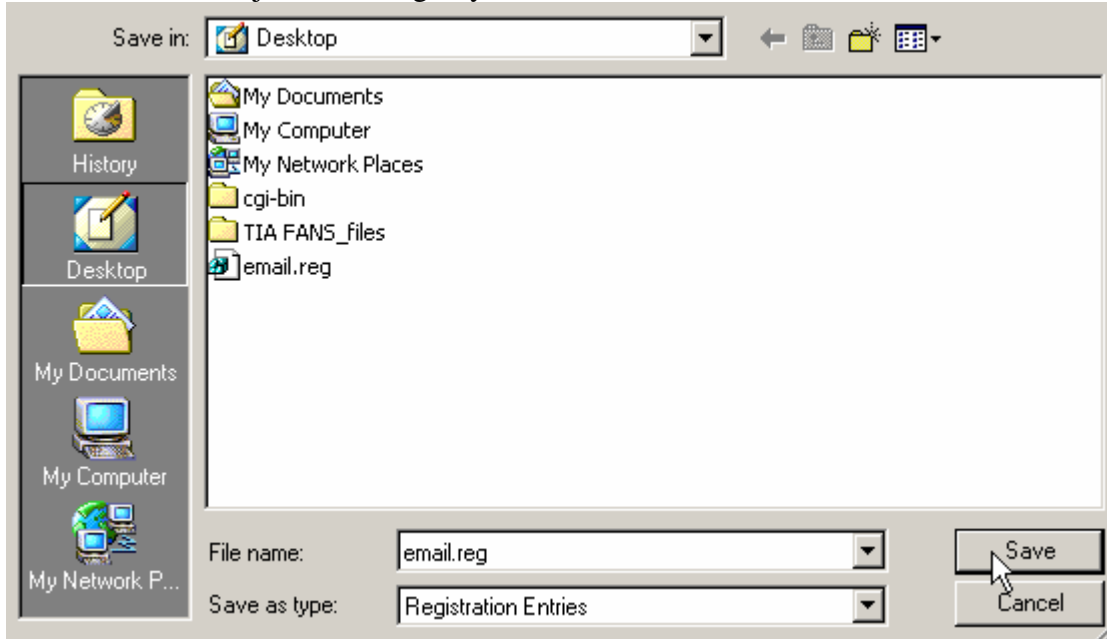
Save in: Desktop

History
Desktop
My Documents
My Computer
My Network P...

My Documents
My Computer
My Network Places
cgi-bin
TIA FANS_files
email.reg

File name: email.reg
Save as type: Registration Entries

Save
Cancel